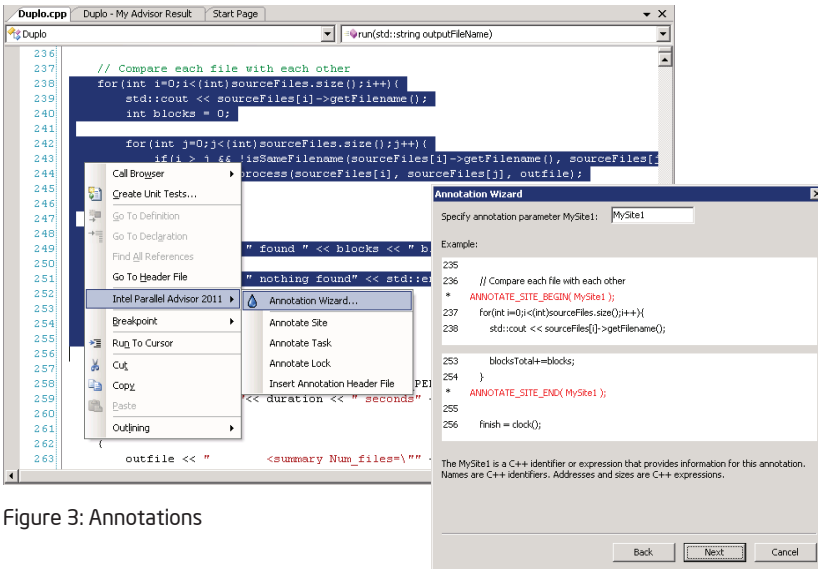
Duplo.cpp | Duplo - My Advisor Result | Start Page

Duplo | run(std::string outputFileName)

236
237 // Compare each file with each other
238 for(int i=0;i<(int)sourceFiles.size();i++){
239 std::cout << sourceFiles[i]->getFilename();
240 int blocks = 0;
241
242 for(int j=0;j<(int)sourceFiles.size();j++){
243 if(i > j && !isSameFilename(sourceFiles[i]->getFilename(), sourceFiles[
244 process(sourceFiles[i], sourceFiles[j], outfile);
245
246
247
248
249 " found " << blocks << " b
250
251 " nothing found" << std::e
252
253
254
255
256
257
258 PE
259 << duration << " seconds"
260
261
262 {
263 outfile << " <summary Num_files=\"" <

Call Browser
Create Unit Tests...
Go To Definition
Go To Declaration
Find All References
Go To Header File
Intel Parallel Advisor 2011
Breakpoint
Run To Cursor
Cut
Copy
Paste
Outlining

Annotation Wizard...
Annotate Site
Annotate Task
Annotate Lock
Insert Annotation Header File

Annotation Wizard
Specify annotation parameter MySite1: MySite1
Example:
235
236 // Compare each file with each other
* ANNOTATE_SITE_BEGIN( MySite1 );
237 for(int i=0;i<(int)sourceFiles.size();i++){
238 std::cout << sourceFiles[i]->getFilename();

253 blocksTotal+=blocks;
254 }
* ANNOTATE_SITE_END( MySite1 );
255
256 finish = clock();

The MySite1 is a C++ identifier or expression that provides information for this annotation. Names are C++ identifiers. Addresses and sizes are C++ expressions.

Back Next Cancel

Figure 3: Annotations